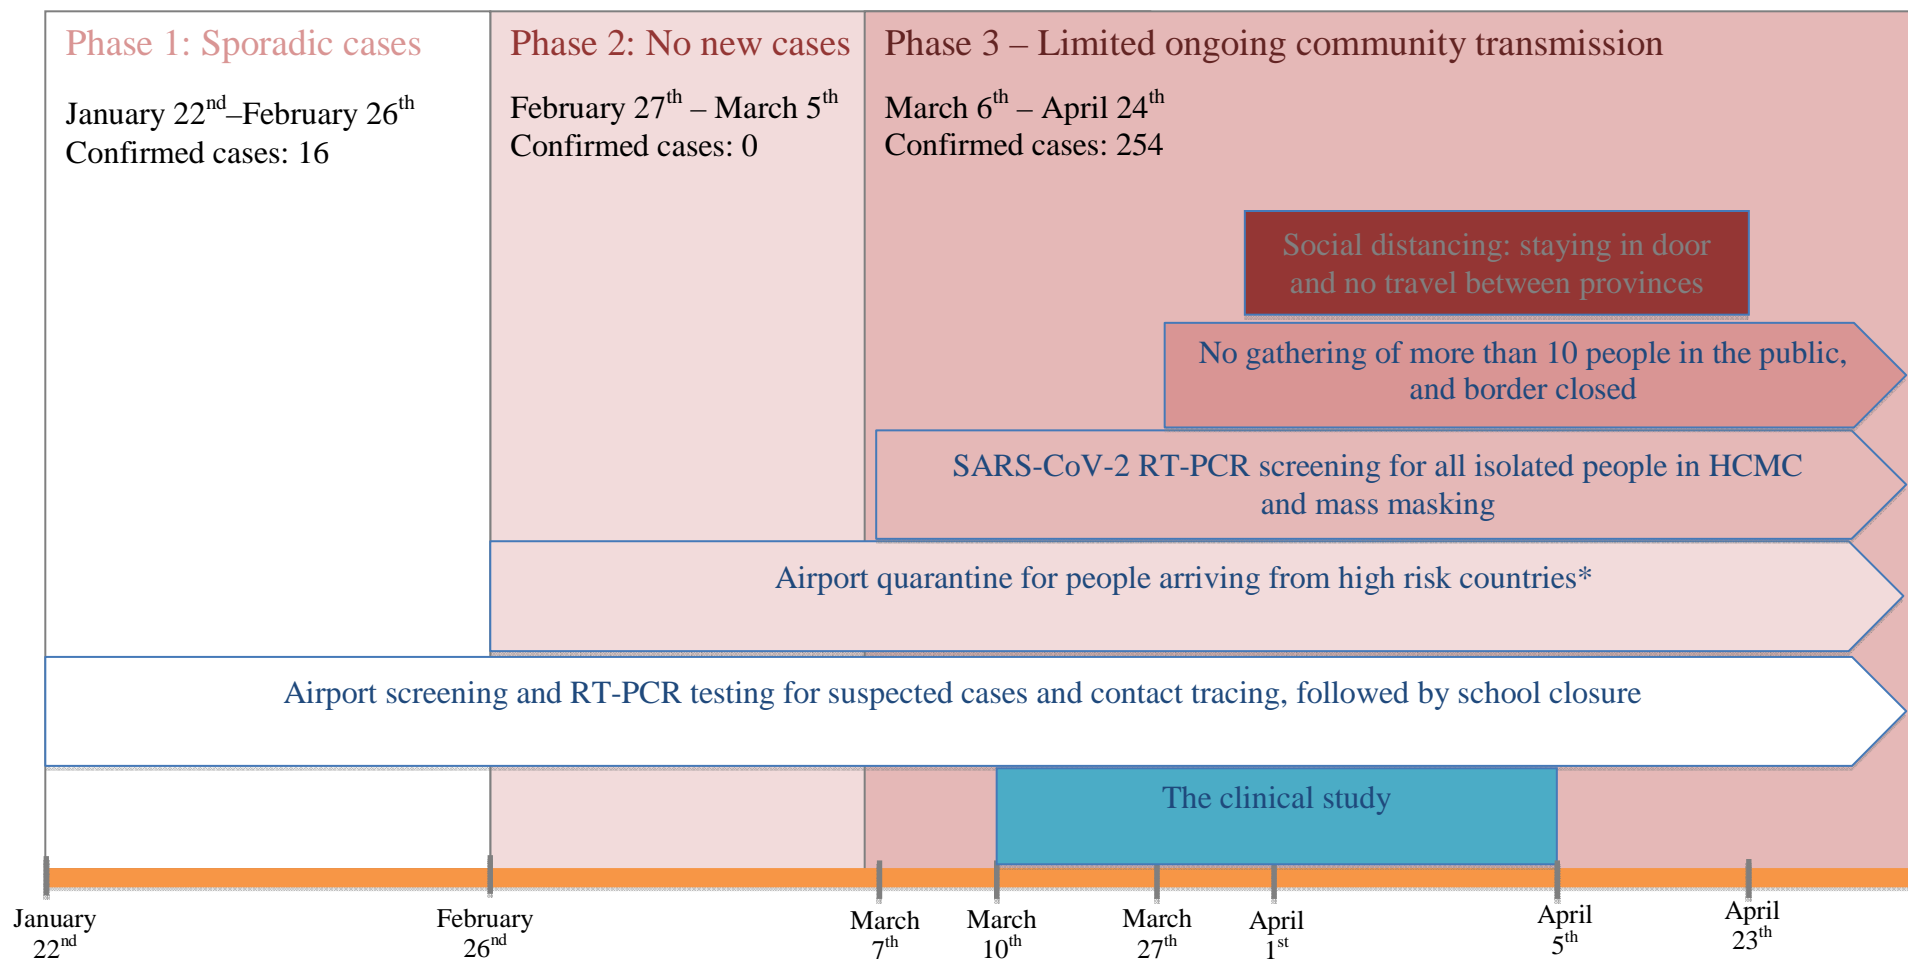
Phase 1: Sporadic cases

January 22$^{nd}$–February 26$^{th}$
Confirmed cases: 16

Phase 2: No new cases

February 27$^{th}$ – March 5$^{th}$
Confirmed cases: 0

Phase 3 – Limited ongoing community transmission

March 6$^{th}$ – April 24$^{th}$
Confirmed cases: 254

Social distancing: staying in door and no travel between provinces

No gathering of more than 10 people in the public, and border closed

SARS-CoV-2 RT-PCR screening for all isolated people in HCMC and mass masking

Airport quarantine for people arriving from high risk countries*

Airport screening and RT-PCR testing for suspected cases and contact tracing, followed by school closure

The clinical study

January 22$^{nd}$

February 26$^{nd}$

March 7$^{th}$

March 10$^{th}$

March 27$^{th}$

April 1$^{st}$

April 5$^{th}$

April 23$^{th}$